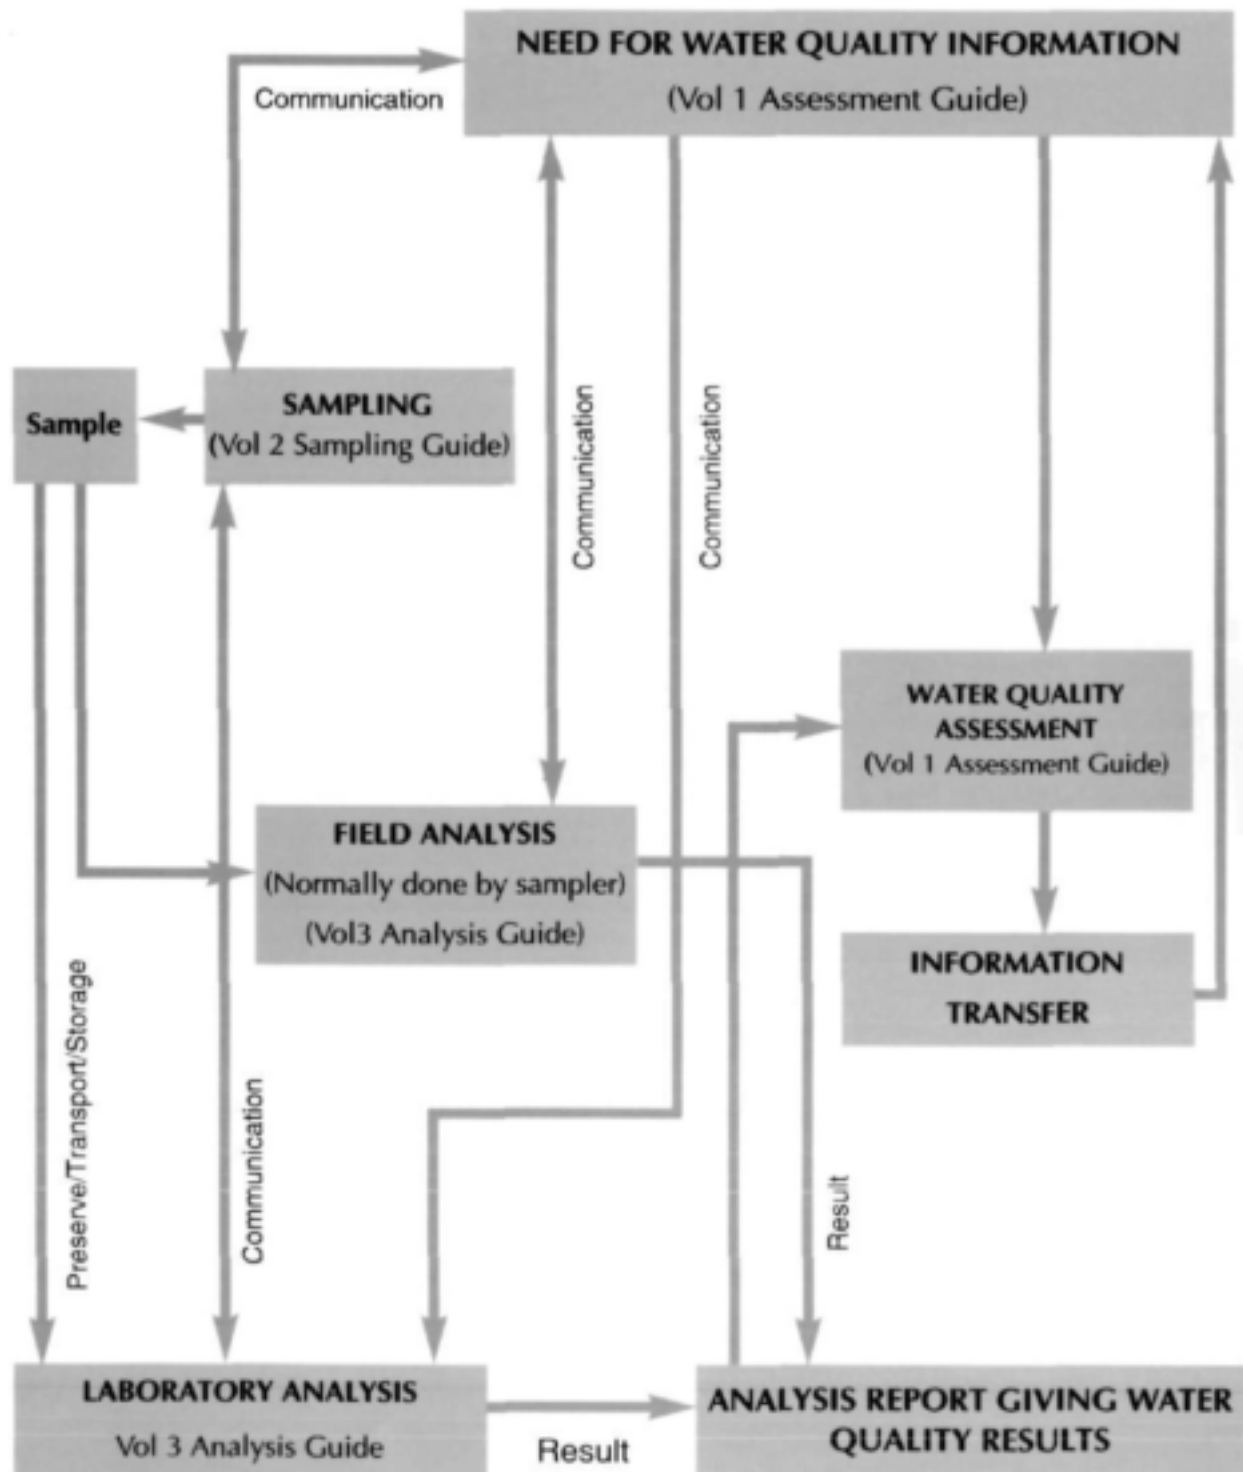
NEED FOR WATER QUALITY INFORMATION
(Vol 1 Assessment Guide)

Communication

Sample

SAMPLING
(Vol 2 Sampling Guide)

Communication

Communication

WATER QUALITY ASSESSMENT
(Vol 1 Assessment Guide)

FIELD ANALYSIS
(Normally done by sampler)
(Vol3 Analysis Guide)

INFORMATION TRANSFER

Preserve/Transport/Storage

Communication

Result

LABORATORY ANALYSIS
Vol 3 Analysis Guide

Result

ANALYSIS REPORT GIVING WATER QUALITY RESULTS